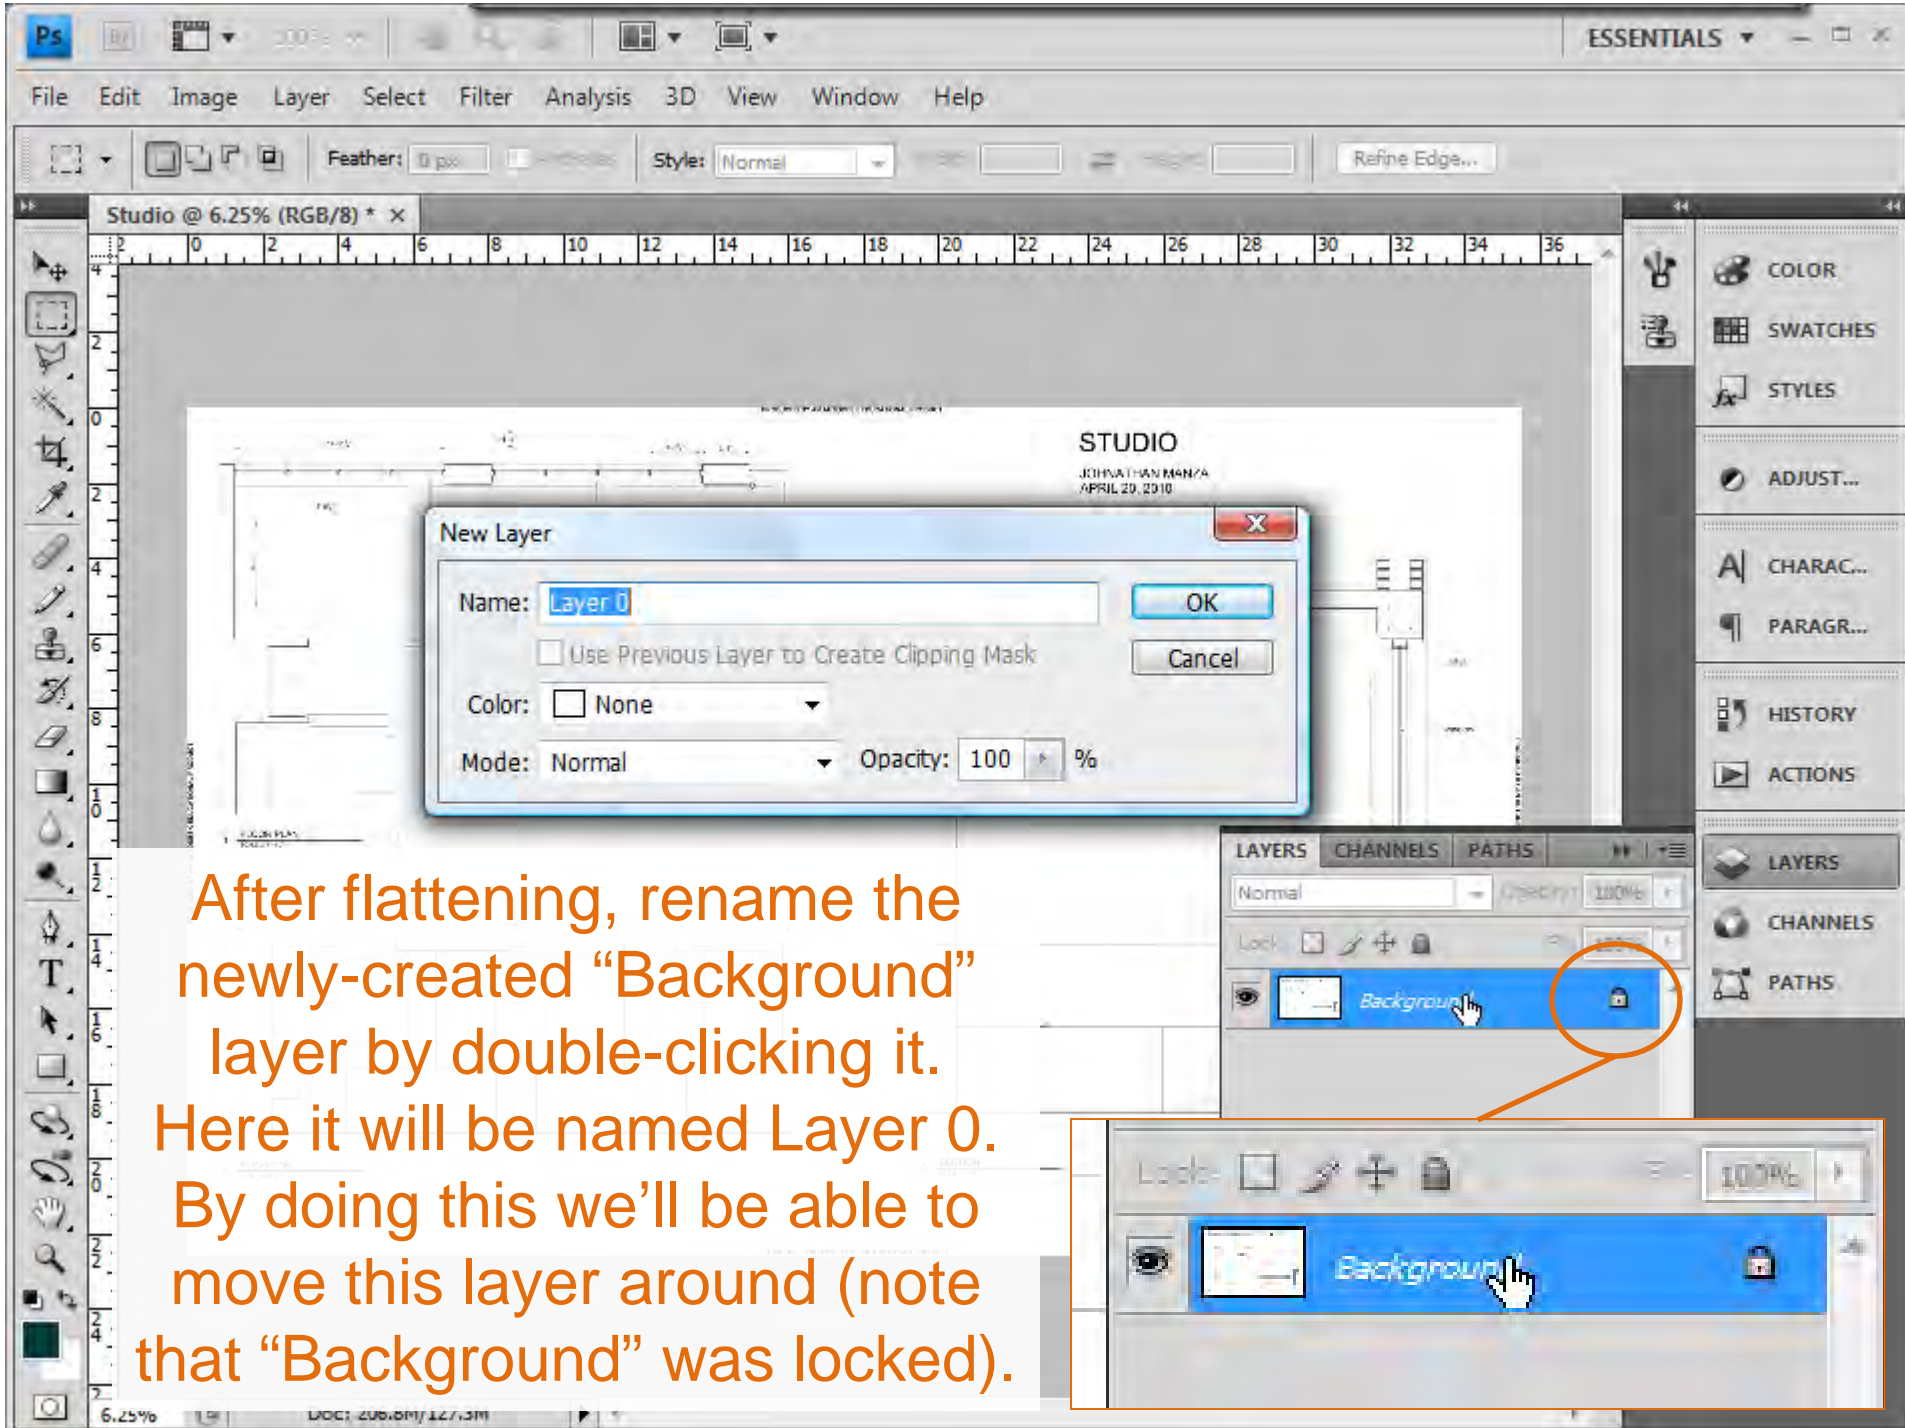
Ps

ESSENTIALS

File Edit Image Layer Select Filter Analysis 3D View Window Help

Feather: 0 px Style: Normal Refine Edge...

Studio @ 6.25% (RGB/8) * ×

STUDIO

JOHNATHAN MANZA
APRIL 20, 2010

New Layer

Name: Layer 0

OK

Cancel

Use Previous Layer to Create Clipping Mask

Color: None

Mode: Normal Opacity: 100 %

COLOR
SWATCHES
STYLES
ADJUST...
CHARAC...
PARAGR...
HISTORY
ACTIONS
LAYERS
CHANNELS
PATHS

LAYERS CHANNELS PATHS

Normal Opacity: 100%

Lock: Fill: 100%

Background

After flattening, rename the newly-created “Background” layer by double-clicking it. Here it will be named Layer 0. By doing this we’ll be able to move this layer around (note that “Background” was locked).

Lock: 100%

Background

6.25% Doc: 206.8M/127.3M